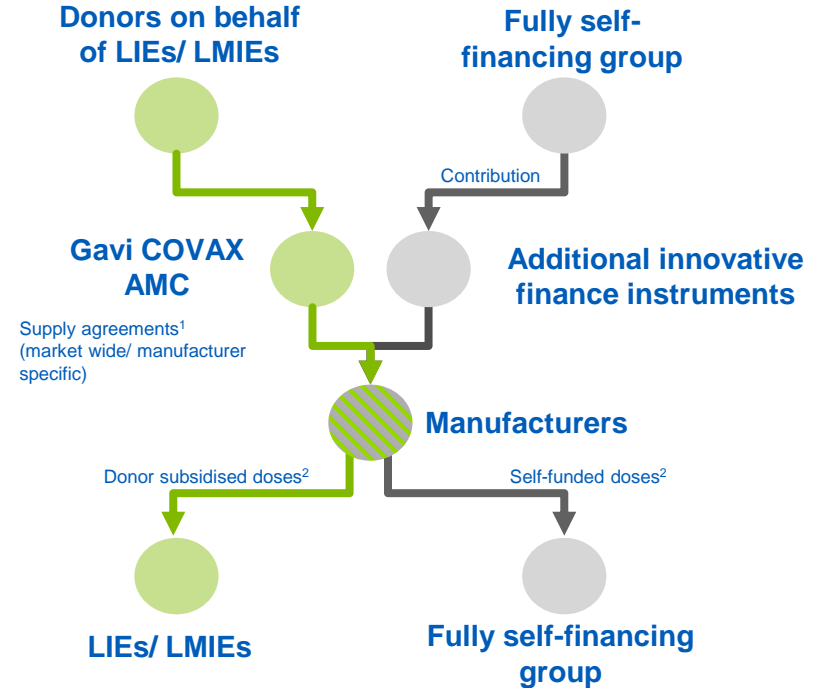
Donors on behalf of LIEs/ LMIEs

Fully self-financing group

Contribution

Gavi COVAX AMC

Additional innovative finance instruments

Supply agreements$^1$ (market wide/ manufacturer specific)

Manufacturers

Donor subsidised doses$^2$

Self-funded doses$^2$

LIEs/ LMIEs

Fully self-financing group